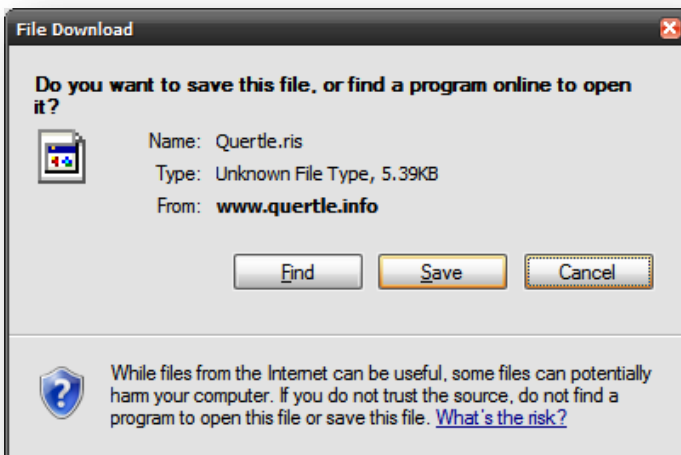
File Download

Do you want to save this file, or find a program online to open it?

Name: Quertle.ris
Type: Unknown File Type, 5.39KB
From: www.quertle.info

Find
Save
Cancel

While files from the Internet can be useful, some files can potentially harm your computer. If you do not trust the source, do not find a program to open this file or save this file. What's the risk?